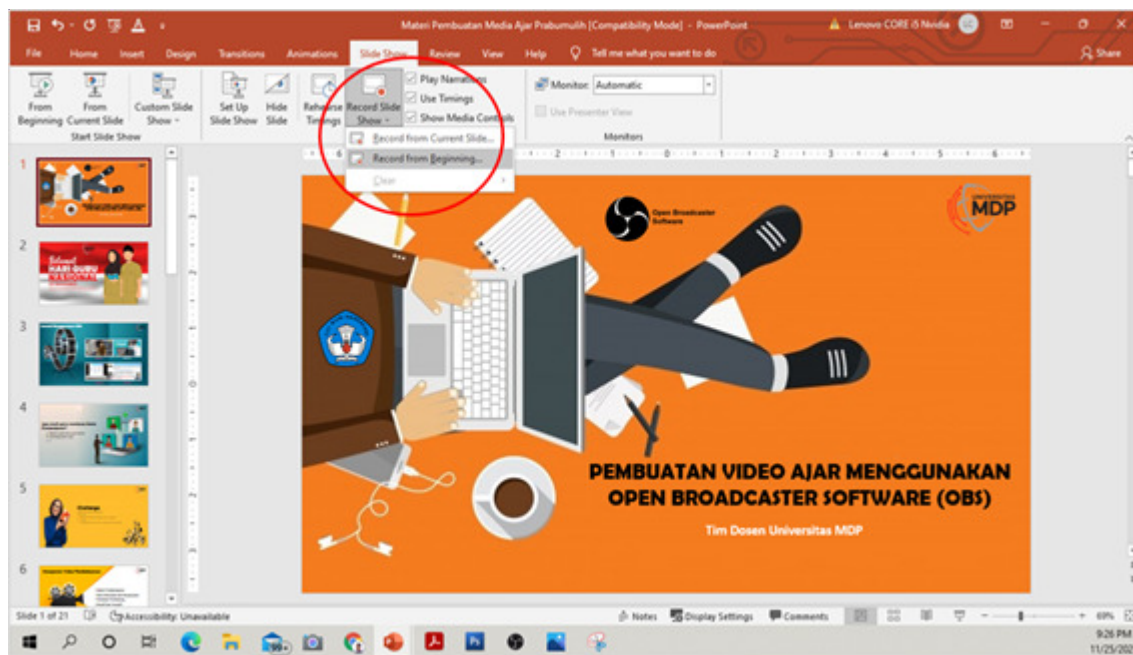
Materi Pembuatan Media Ajar Prabumulih [Compatibility Mode] - PowerPoint

Lenovo CORE i5 Nvidia

File Home Insert Design Transitions Animations Slide Show Review View Help Tell me what you want to do

Share

From Beginning From Current Slide Custom Slide Show

Start Slide Show

Set Up Slide Show Hide Slide Rehearse Timings Record Slide Show

Play Narrations
Use Timings
Show Media Controls

Monitor: Automatic

Use Presenter View

Monitors

Record from Current Slide...
Record from Beginning...
Clear

1
2
3
4
5
6

Open Broadcaster Software

UNIVERSITAS MDP

PEMBUATAN VIDEO AJAR MENGGUNAKAN OPEN BROADCASTER SOFTWARE (OBS)

Tim Dosen Universitas MDP

Slide 1 of 21 Accessibility: Unavailable

Notes Display Settings Comments 69%

9:26 PM
11/25/202